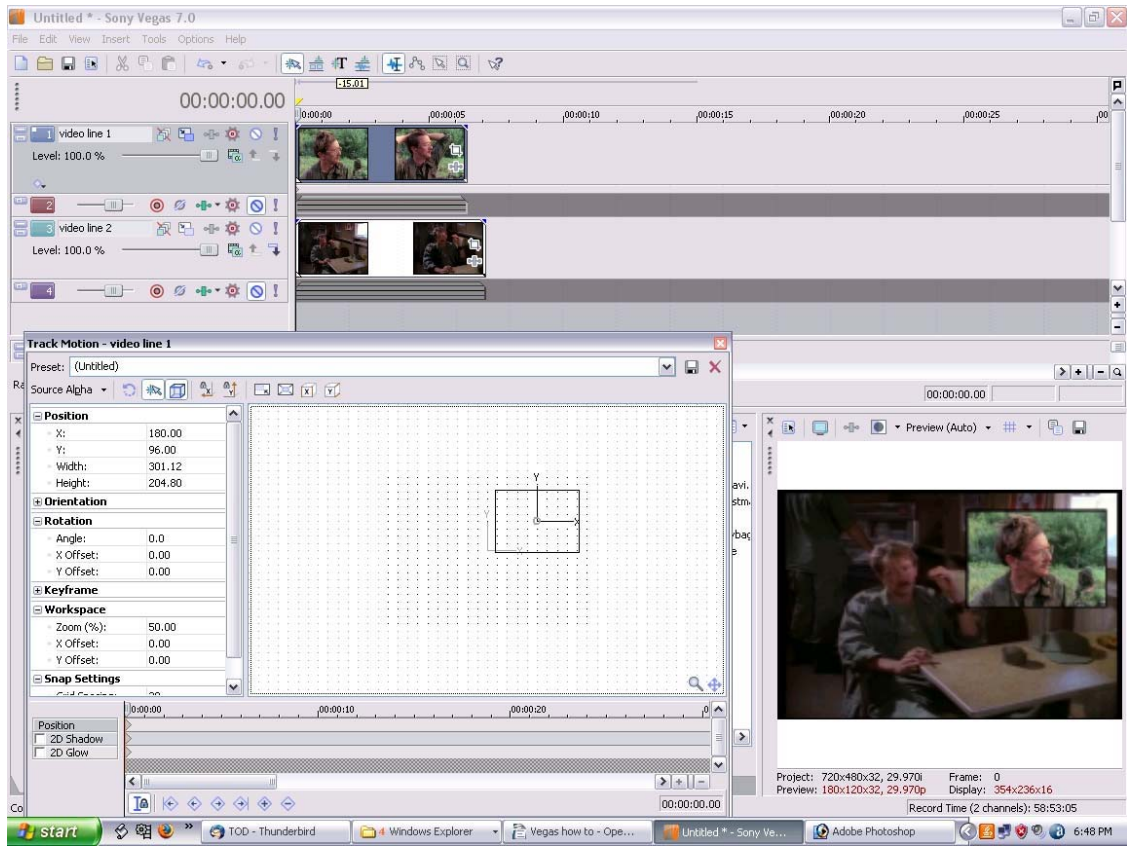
Untitled * - Sony Vegas 7.0

File Edit View Insert Tools Options Help

00:00:00.00

-15.01

00:00:00 00:00:05 00:00:10 00:00:15 00:00:20 00:00:25 00

1 video line 1
Level: 100.0 %

2

3 video line 2
Level: 100.0 %

4

Track Motion - video line 1

Preset: (Untitled)

Source Alpha

| Position | |
|---|---|
| X: | 180.00 |
| Y: | 96.00 |
| Width: | 301.12 |
| Height: | 204.80 |
| Orientation | |
| Rotation | |
| Angle: | 0.0 |
| X Offset: | 0.00 |
| Y Offset: | 0.00 |
| Keyframe | |
| Workspace | |
| Zoom (%): | 50.00 |
| X Offset: | 0.00 |
| Y Offset: | 0.00 |
| Snap Settings | |

Y

X

00:00:00 00:00:10 00:00:20

Position
2D Shadow
2D Glow

00:00:00.00

00:00:00.00

Preview (Auto)

avi.
stm
rbac
e

Project: 720x480x32, 29.970i
Preview: 180x120x32, 29.970p
Frame: 0
Display: 354x236x16

Record Time (2 channels): 58:53:05

Ra

Co

start

TOD - Thunderbird

4 Windows Explorer

Vegas how to - Ope...

Untitled * - Sony Ve...

Adobe Photoshop

6:48 PM